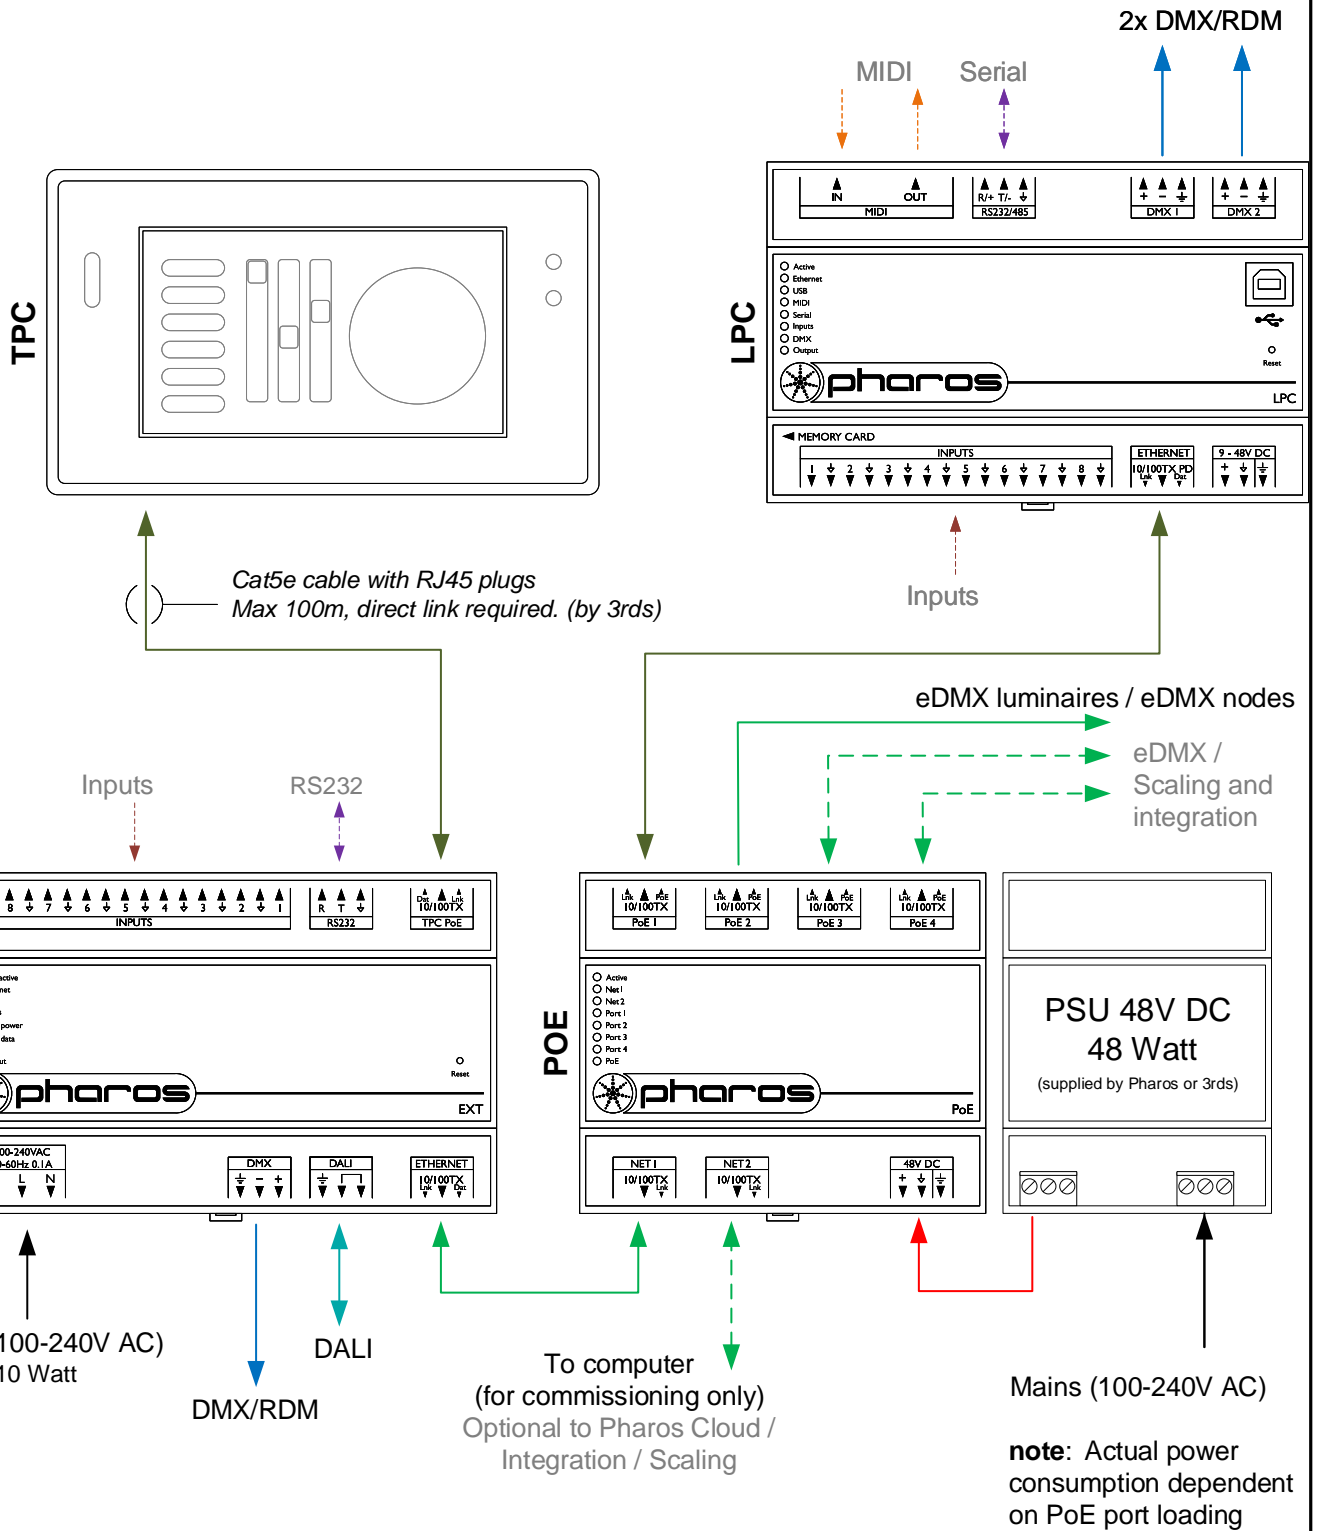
2x DMX/RDM

MIDI

Serial

TPC

LPC

IN OUT MIDI

R/+ T/- RS232/485

+ - DMX 1

+ - DMX 2

Active
Ethernet
USB
MIDI
Serial
Inputs
DMX
Output

pharos

Reset

LPC

MEMORY CARD

INPUTS

1 2 3 4 5 6 7 8

ETHERNET 10/100TX PD Lnk Dat

9 - 48V DC + -

Cat5e cable with RJ45 plugs
Max 100m, direct link required. (by 3rds)

Inputs

eDMX luminaires / eDMX nodes

eDMX /
Scaling and
integration

Inputs

RS232

8 7 6 5 4 3 2 1 INPUTS

R T RS232

Dat Lnk 10/100TX TPC PoE

Lnk PoE 10/100TX PoE 1

Lnk PoE 10/100TX PoE 2

Lnk PoE 10/100TX PoE 3

Lnk PoE 10/100TX PoE 4

ctive
net
power
data
ut

Reset

pharos

EXT

POE

Active
Net 1
Net 2
Port 1
Port 2
Port 3
Port 4
PoE

pharos

PoE

PSU 48V DC
48 Watt
(supplied by Pharos or 3rds)

00-240VAC
-60Hz 0.1A
L N

DMX + -

DALI

ETHERNET 10/100TX Lnk Dat

NET 1 10/100TX Lnk

NET 2 10/100TX Lnk

48V DC + -

100-240V AC)
10 Watt

DALI

DMX/RDM

To computer
(for commissioning only)
Optional to Pharos Cloud /
Integration / Scaling

Mains (100-240V AC)

note: Actual power consumption dependent on PoE port loading